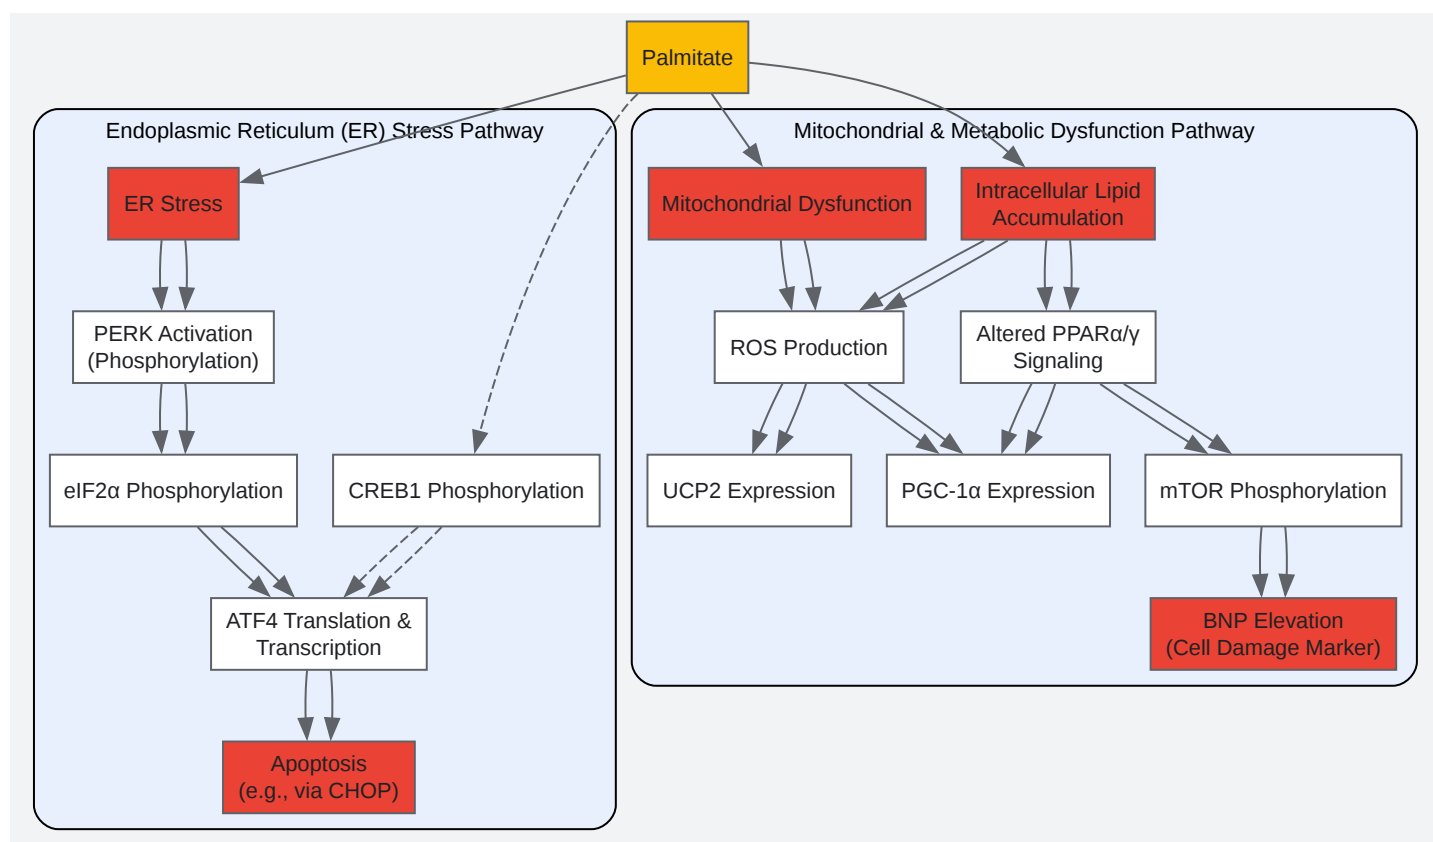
Palmitate

Endoplasmic Reticulum (ER) Stress Pathway

ER Stress

PERK Activation (Phosphorylation)

eIF2α Phosphorylation

CREB1 Phosphorylation

ATF4 Translation & Transcription

Apoptosis (e.g., via CHOP)

Mitochondrial & Metabolic Dysfunction Pathway

Mitochondrial Dysfunction

Intracellular Lipid Accumulation

ROS Production

Altered PPARα/γ Signaling

UCP2 Expression

PGC-1α Expression

mTOR Phosphorylation

BNP Elevation (Cell Damage Marker)